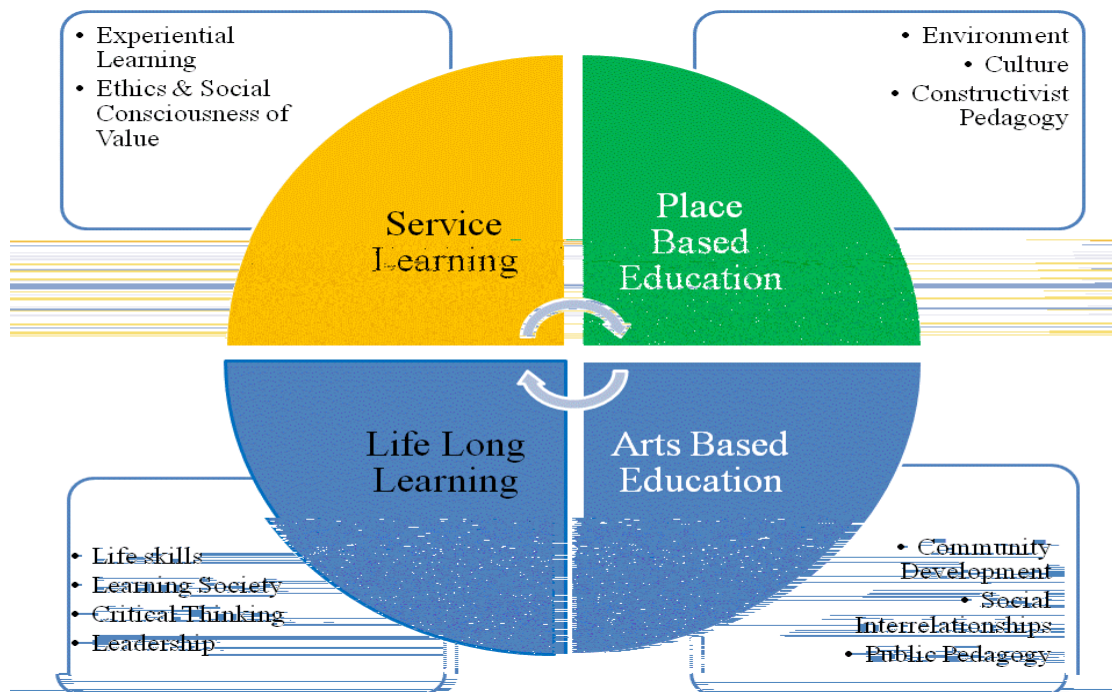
• Experiential Learning
• Ethics & Social Consciousness of Value

• Environment
• Culture
• Constructivist Pedagogy

Service Learning

Place Based Education

Life Long Learning

Arts Based Education

• Life skills
• Learning Society
• Critical Thinking
• Leadership

• Community Development
• Social Interrelationships
• Public Pedagogy